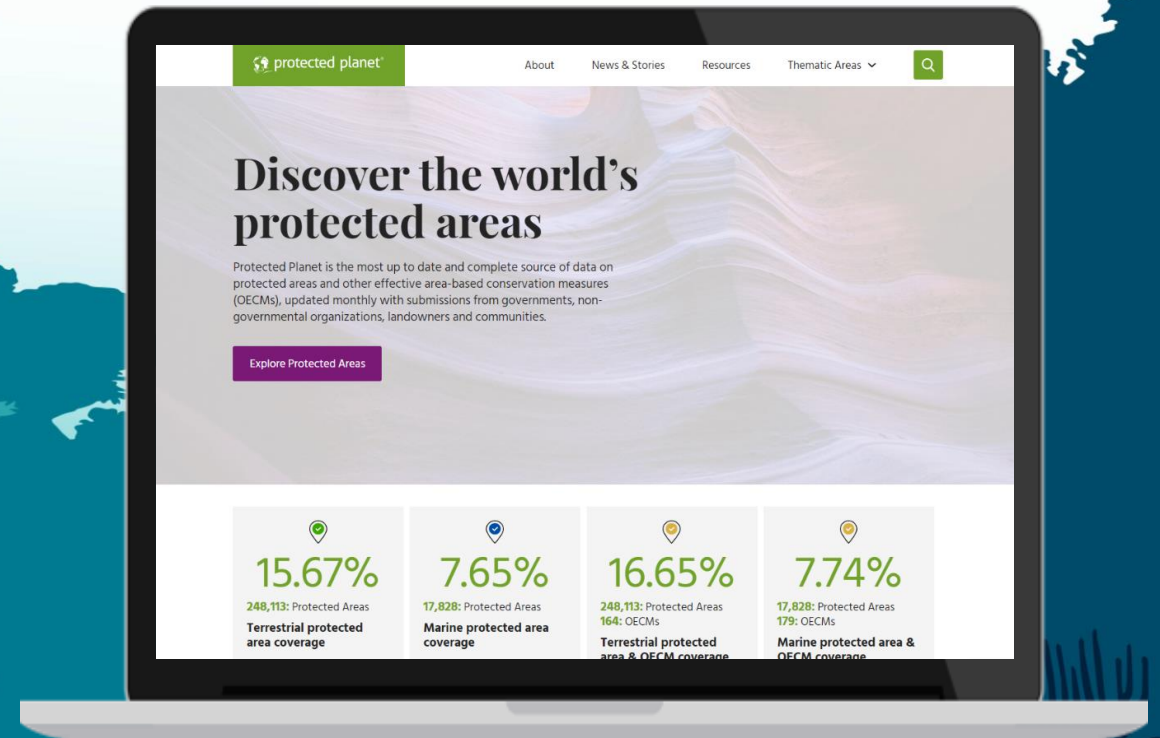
protected planet®

About News & Stories Resources Thematic Areas

Discover the world's protected areas

Protected Planet is the most up to date and complete source of data on protected areas and other effective area-based conservation measures (OECMs), updated monthly with submissions from governments, non-governmental organizations, landowners and communities.

Explore Protected Areas

15.67%
248,113: Protected Areas
Terrestrial protected area coverage

7.65%
17,828: Protected Areas
Marine protected area coverage

16.65%
248,113: Protected Areas
164: OECMs
Terrestrial protected area & OECM coverage

7.74%
17,828: Protected Areas
179: OECMs
Marine protected area & OECM coverage